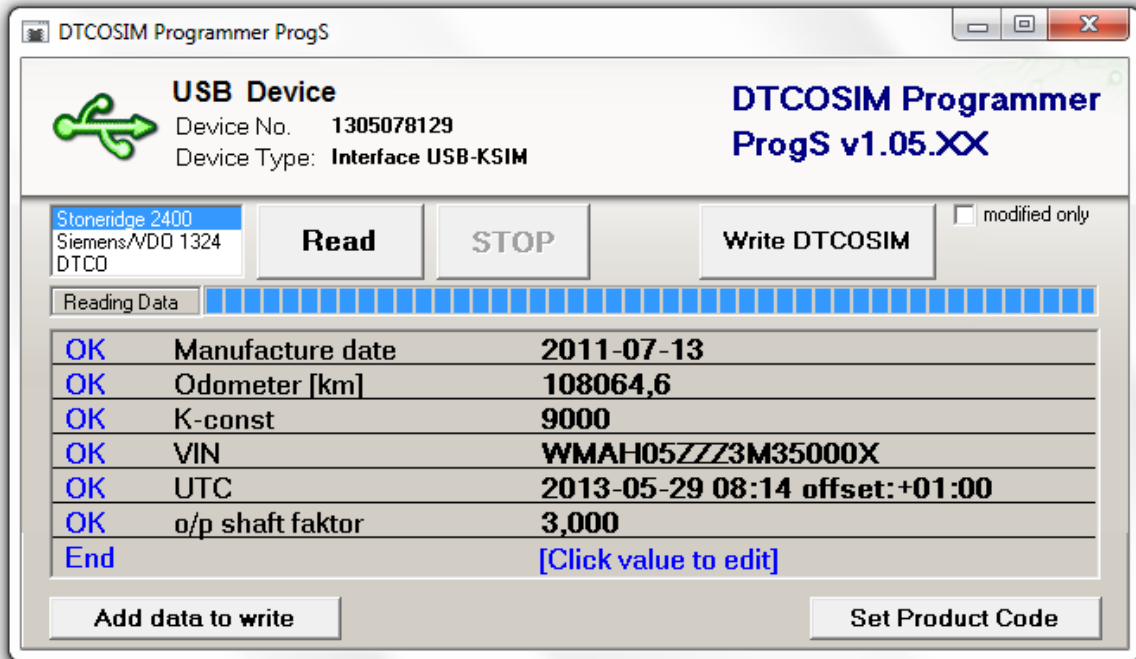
DTCOSIM Programmer ProgS

USB Device
Device No. 1305078129
Device Type: Interface USB-KSIM

DTCOSIM Programmer ProgS v1.05.XX

Stoneridge 2400
Siemens/VDO 1324
DTCO

Read

STOP

Write DTCOSIM

modified only

Reading Data

| | | |
|---|---|---|
| OK | Manufacture date | 2011-07-13 |
| OK | Odometer [km] | 108064,6 |
| OK | K-const | 9000 |
| OK | VIN | WMAH05ZZZ3M35000X |
| OK | UTC | 2013-05-29 08:14 offset:+01:00 |
| OK | o/p shaft faktor | 3,000 |
| End | | [Click value to edit] |

Add data to write

Set Product Code